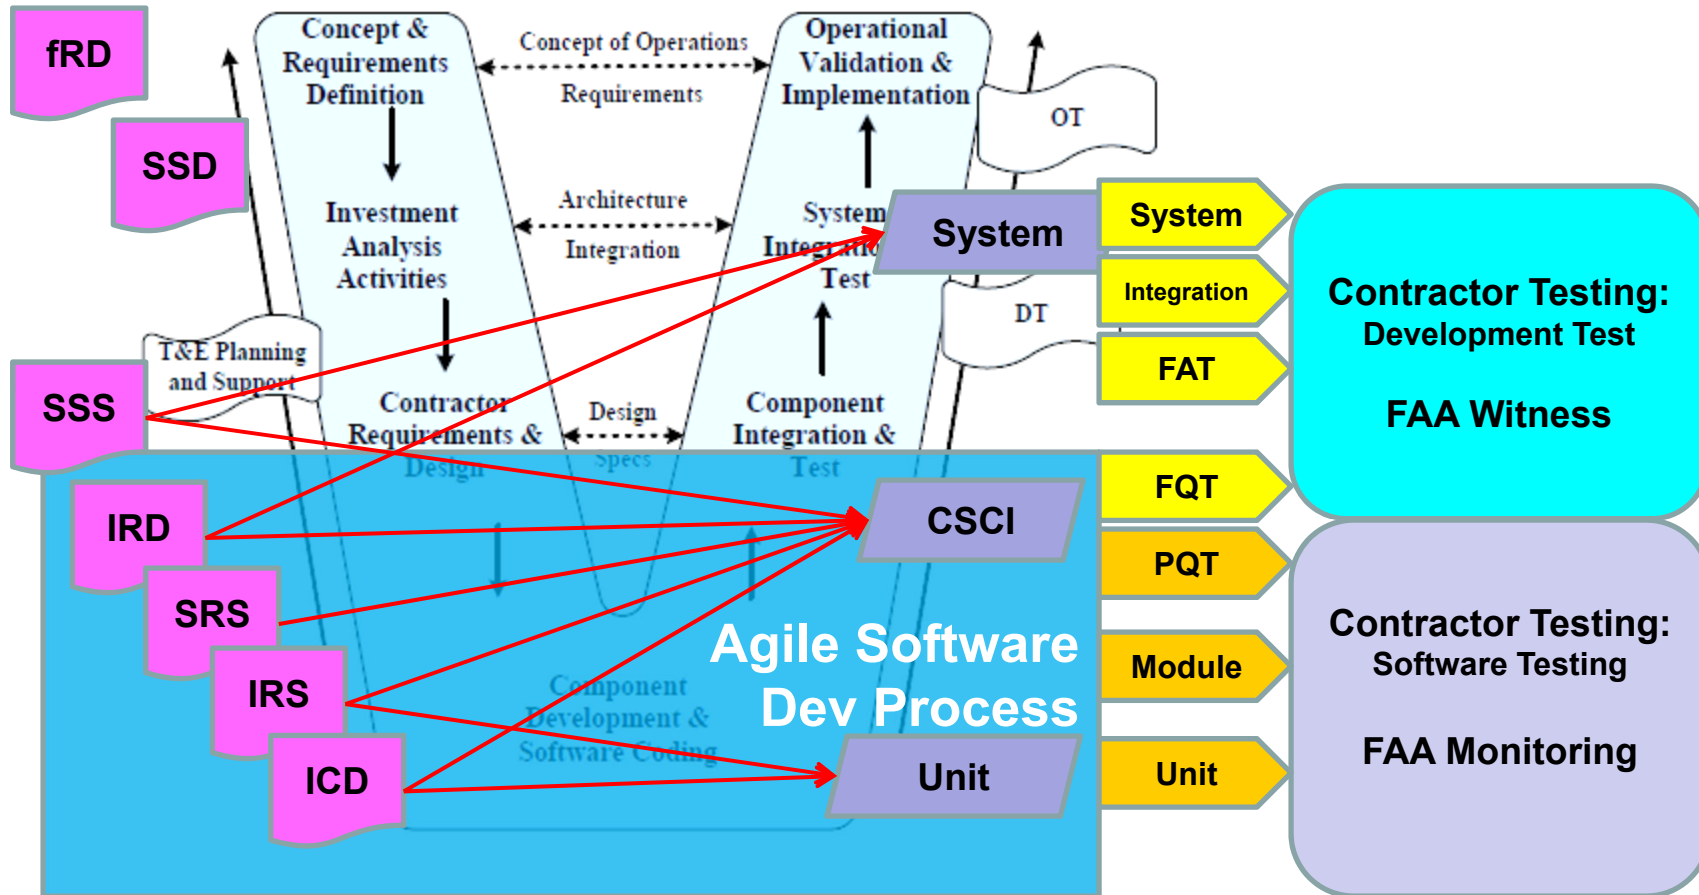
fRD

SSD

Concept & Requirements Definition

Concept of Operations

Requirements

Operational Validation & Implementation

OT

Investment Analysis Activities

Architecture

Integration

System Integration Test

System

System

Integration

DT

Contractor Testing: Development Test

FAA Witness

T&E Planning and Support

SSS

Contractor Requirements & Design

Design

Specs

Component Integration & Test

FAT

IRD

CSCI

FQT

PQT

SRS

Agile Software Dev Process

Contractor Testing: Software Testing

FAA Monitoring

IRS

Component Development & Software Coding

Module

ICD

Unit

Unit